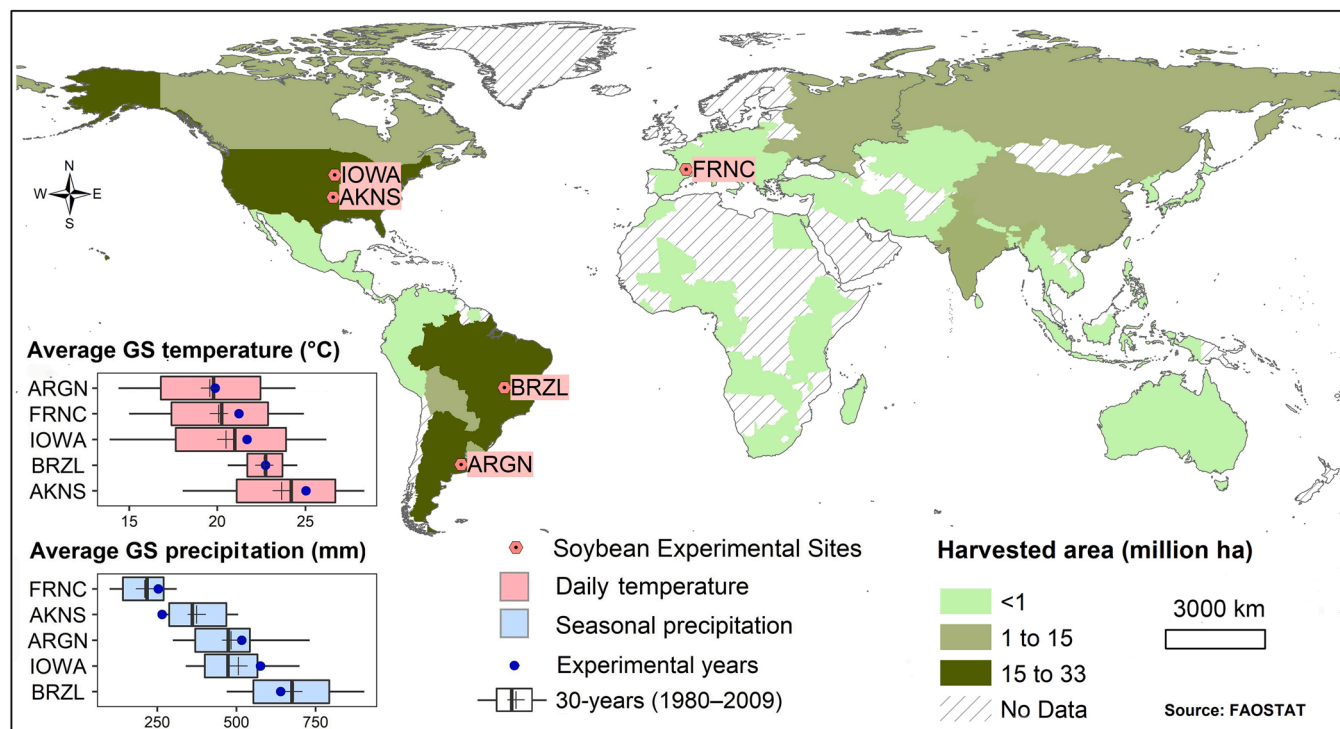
N
W E
S

IOWA
AKNS
FRNC
BRZL
ARGN

Average GS temperature (°C)
ARGN
FRNC
IOWA
BRZL
AKNS
15 20 25

Average GS precipitation (mm)
FRNC
AKNS
ARGN
IOWA
BRZL
250 500 750

Soybean Experimental Sites
Daily temperature
Seasonal precipitation
Experimental years
30-years (1980–2009)

Harvested area (million ha)
<1
1 to 15
15 to 33
No Data

3000 km

Source: FAOSTAT